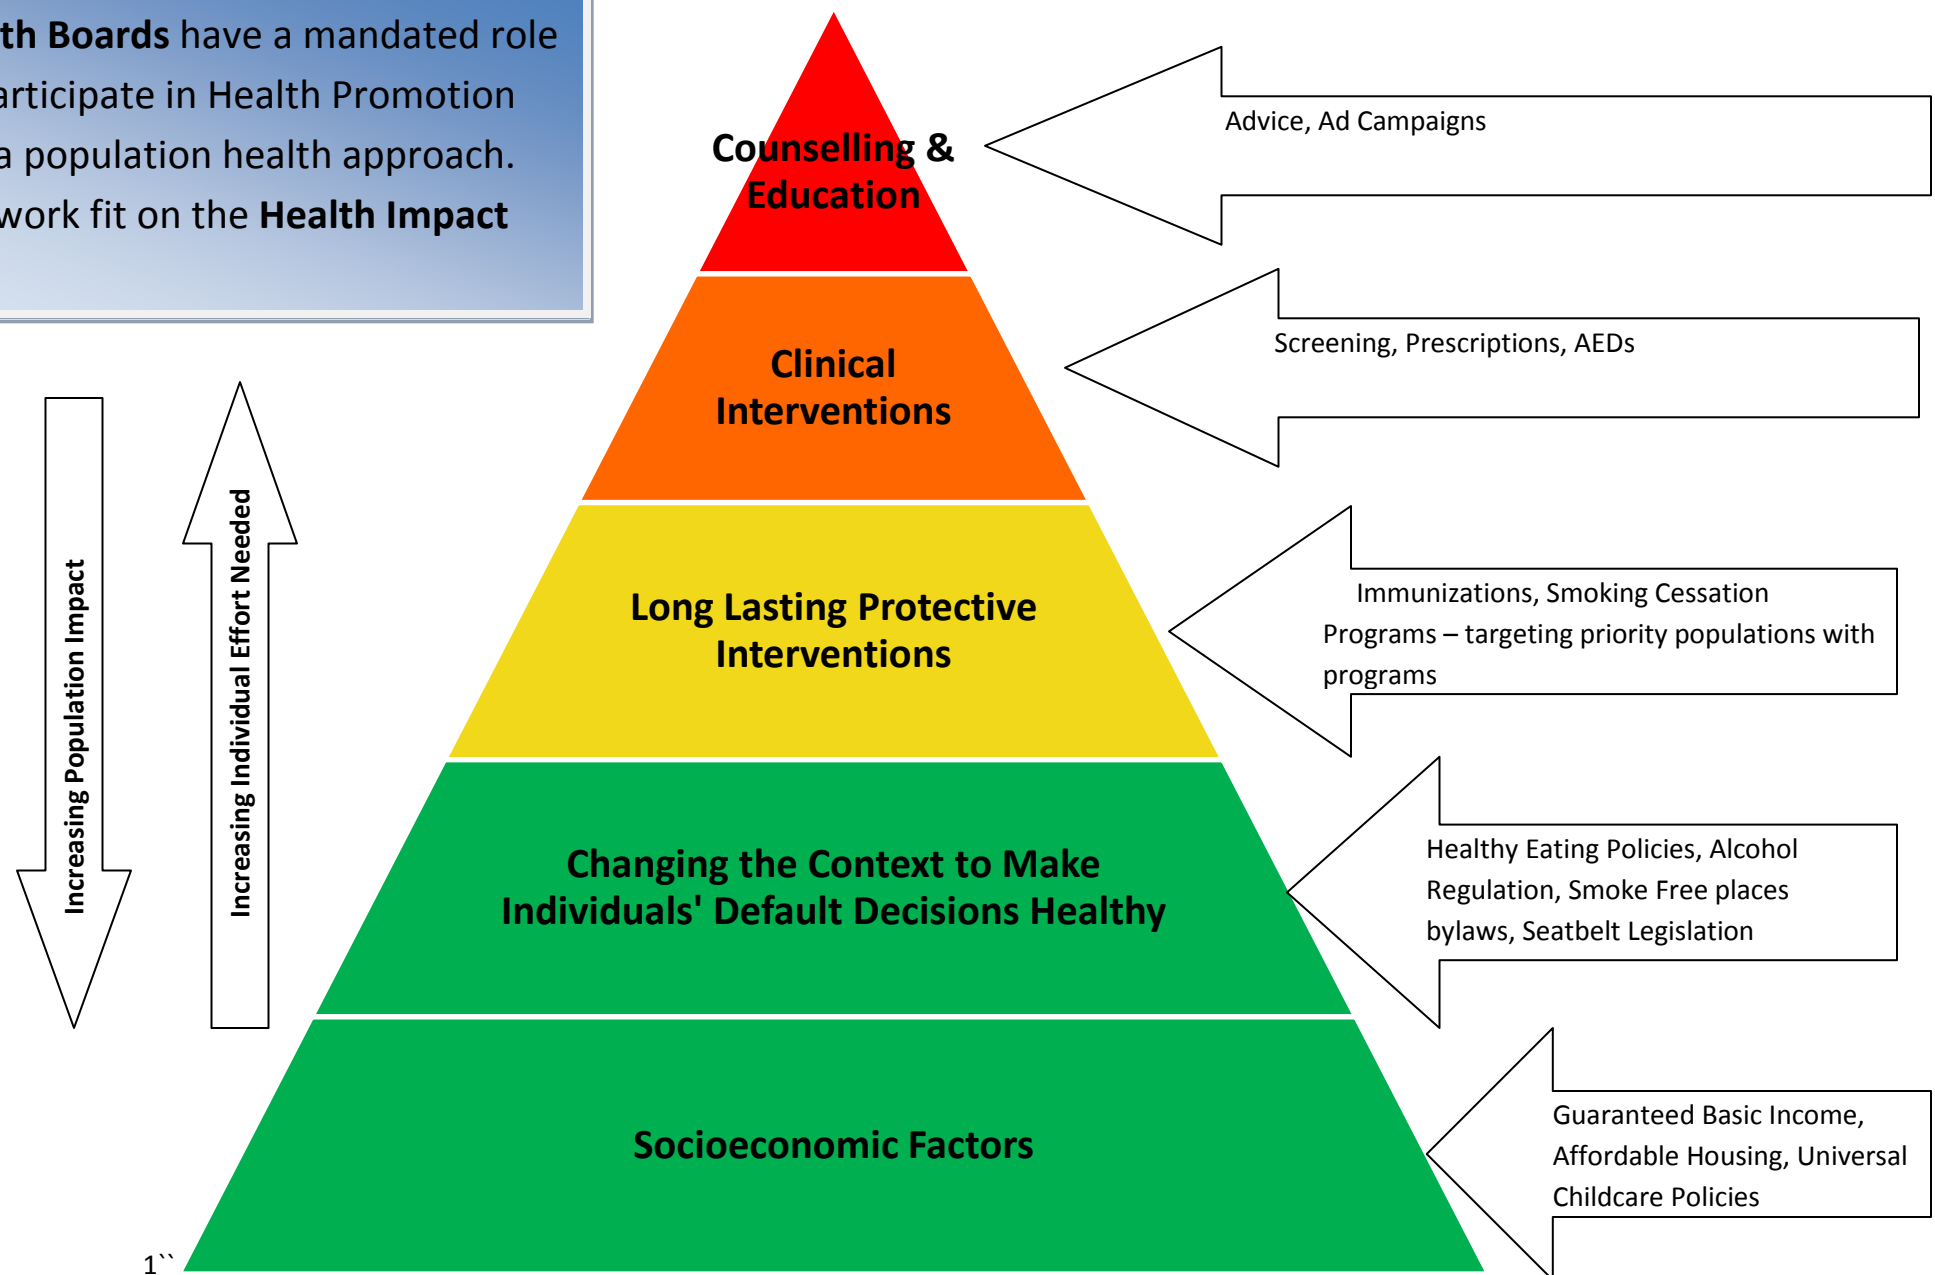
th Boards have a mandated role articipate in Health Promotion a population health approach. work fit on the Health Impact

Counselling & Education

Advice, Ad Campaigns

Clinical Interventions

Screening, Prescriptions, AEDs

Long Lasting Protective Interventions

Immunizations, Smoking Cessation Programs – targeting priority populations with programs

Changing the Context to Make Individuals' Default Decisions Healthy

Healthy Eating Policies, Alcohol Regulation, Smoke Free places bylaws, Seatbelt Legislation

Socioeconomic Factors

Guaranteed Basic Income, Affordable Housing, Universal Childcare Policies

Increasing Population Impact

Increasing Individual Effort Needed

1``